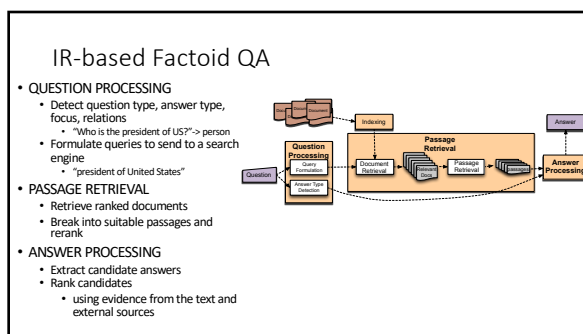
IR-based Factoid QA

• QUESTION PROCESSING
  • Detect question type, answer type, focus, relations
    • "Who is the president of US?"-> person
  • Formulate queries to send to a search engine
    • "president of United States"
• PASSAGE RETRIEVAL
  • Retrieve ranked documents
  • Break into suitable passages and rerank
• ANSWER PROCESSING
  • Extract candidate answers
  • Rank candidates
    • using evidence from the text and external sources

Indexing

Answer

Passage Retrieval

Question Processing

Query Formulation

Document Retrieval

Relevant Docs

Passage Retrieval

passages

Answer Processing

Question

Answer Type Detection